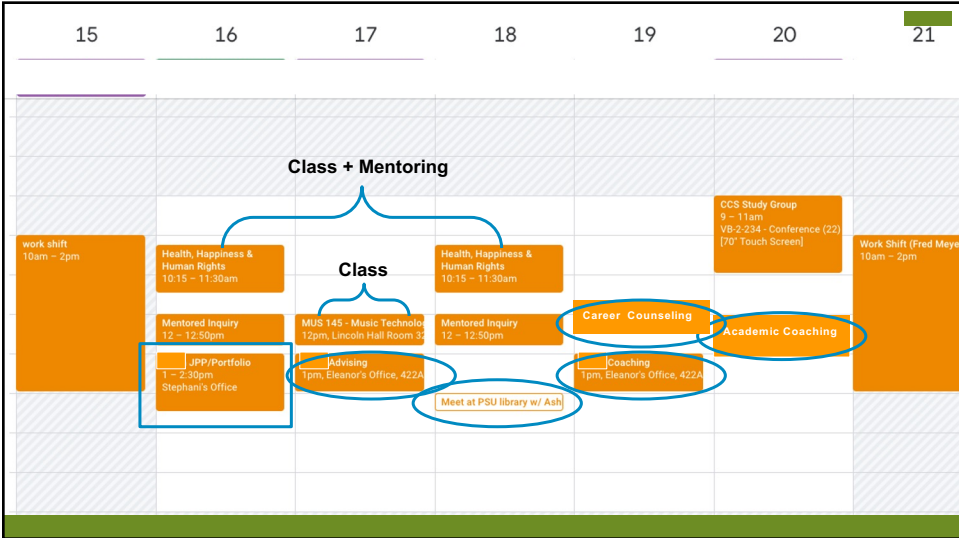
15 16 17 18 19 20 21

Class + Mentoring

Class

work shift
10am – 2pm

Health, Happiness & Human Rights
10:15 – 11:30am

Mentored Inquiry
12 – 12:50pm

JPP/Portfolio
1 – 2:30pm
Stephani's Office

MUS 145 - Music Technolog
12pm, Lincoln Hall Room 32

Advising
1pm, Eleanor's Office, 422A

Health, Happiness & Human Rights
10:15 – 11:30am

Mentored Inquiry
12 – 12:50pm

Meet at PSU library w/ Ash

Career Counseling

Coaching
1pm, Eleanor's Office, 422A

CCS Study Group
9 – 11am
VB-2-234 - Conference (22) [70" Touch Screen]

Academic Coaching

Work Shift (Fred Meye
10am – 2pm